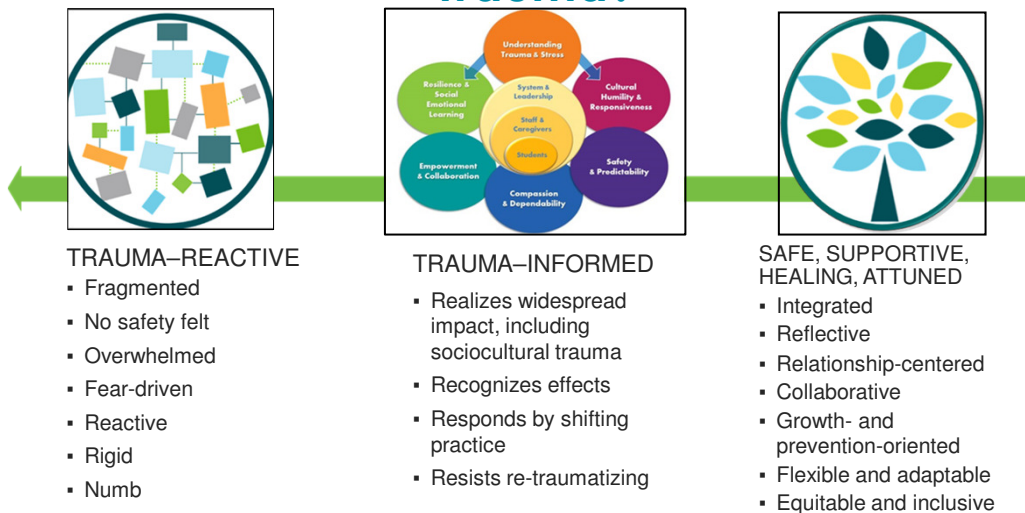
Understanding Trauma & Stress

Cultural Humility & Responsiveness

Safety & Predictability

Compassion & Dependability

Empowerment & Collaboration

Resilience & Social Emotional Learning

System & Leadership

Staff & Caregivers

Students

TRAUMA–REACTIVE
▪ Fragmented
▪ No safety felt
▪ Overwhelmed
▪ Fear-driven
▪ Reactive
▪ Rigid
▪ Numb

TRAUMA–INFORMED
▪ Realizes widespread impact, including sociocultural trauma
▪ Recognizes effects
▪ Responds by shifting practice
▪ Resists re-traumatizing

SAFE, SUPPORTIVE, HEALING, ATTUNED
▪ Integrated
▪ Reflective
▪ Relationship-centered
▪ Collaborative
▪ Growth- and prevention-oriented
▪ Flexible and adaptable
▪ Equitable and inclusive